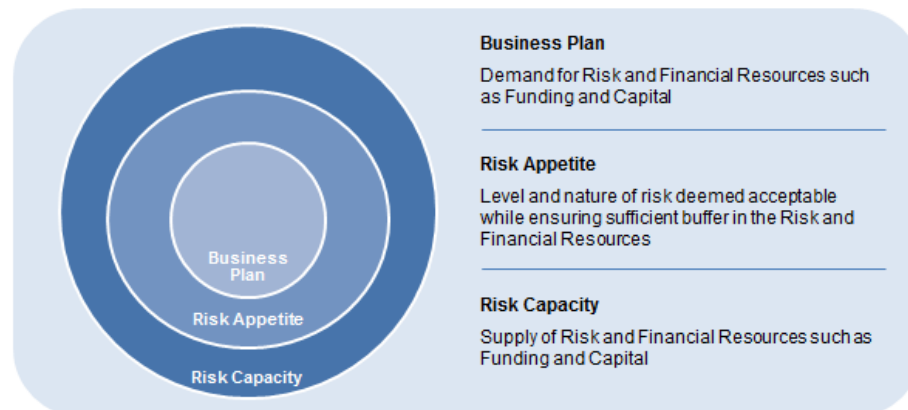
Business Plan

Risk Appetite

Risk Capacity

Business Plan

Demand for Risk and Financial Resources such as Funding and Capital

Risk Appetite

Level and nature of risk deemed acceptable while ensuring sufficient buffer in the Risk and Financial Resources

Risk Capacity

Supply of Risk and Financial Resources such as Funding and Capital